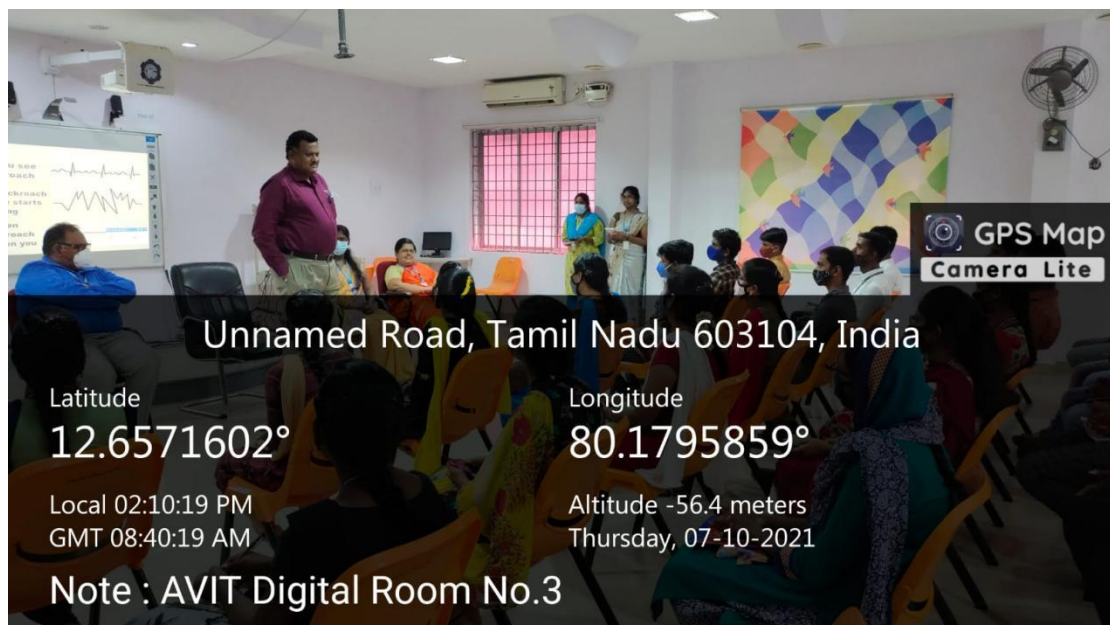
u see
oach
cknoach
starts
g
n
reach
n you

GPS Map
Camera Lite

Unnamed Road, Tamil Nadu 603104, India

Latitude
12.6571602°

Longitude
80.1795859°

Local 02:10:19 PM
GMT 08:40:19 AM

Altitude -56.4 meters
Thursday, 07-10-2021

Note : AVIT Digital Room No.3